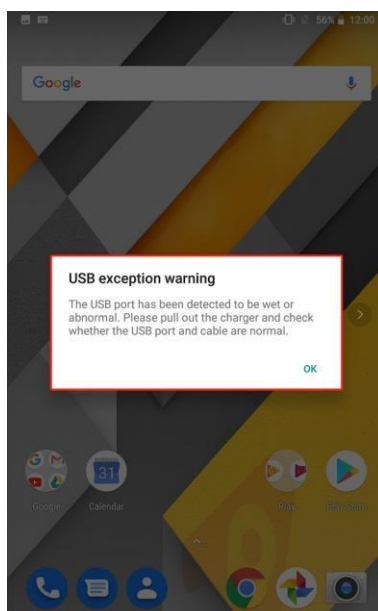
56% 12:00

Google

USB exception warning

The USB port has been detected to be wet or abnormal. Please pull out the charger and check whether the USB port and cable are normal.

OK

31

Google

Calendar

Play

Play Store